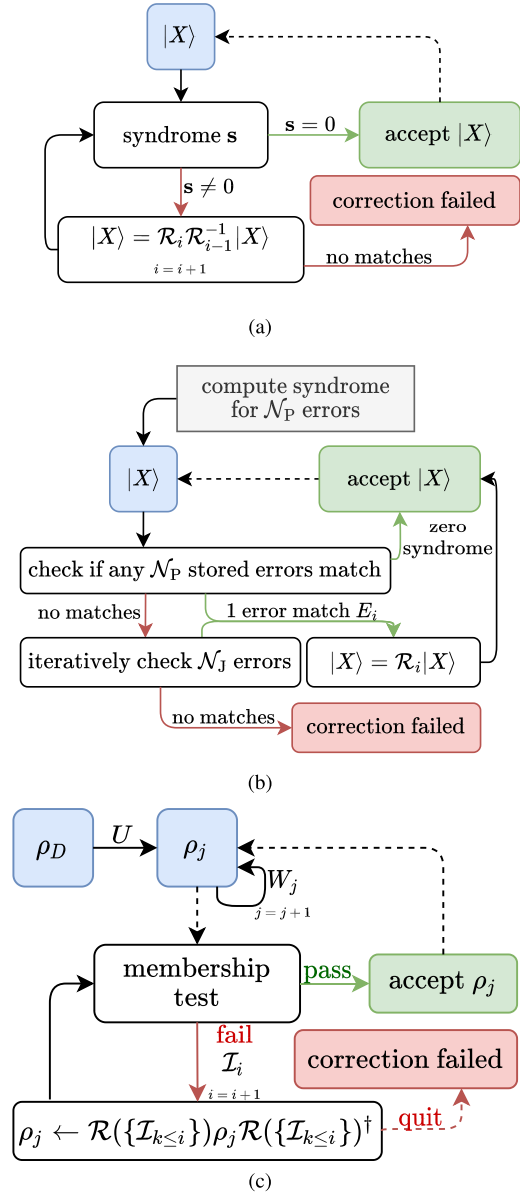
$|X\rangle$

syndrome $\mathbf{s}$

$\mathbf{s} = 0$

accept $|X\rangle$

$\mathbf{s} \neq 0$

correction failed

$|X\rangle = \mathcal{R}_i \mathcal{R}_{i-1}^{-1} |X\rangle$

$i = i + 1$

no matches

(a)

compute syndrome for $\mathcal{N}_{\mathrm{P}}$ errors

$|X\rangle$

accept $|X\rangle$

zero syndrome

check if any $\mathcal{N}_{\mathrm{P}}$ stored errors match

no matches

1 error match $E_i$

iteratively check $\mathcal{N}_{\mathrm{J}}$ errors

$|X\rangle = \mathcal{R}_i |X\rangle$

no matches

correction failed

(b)

$\rho_D$

$U$

$\rho_j$

$W_j$

$j = j + 1$

membership test

pass

accept $\rho_j$

fail

$\mathcal{I}_i$

$i = i + 1$

correction failed

$\rho_j \leftarrow \mathcal{R}(\{\mathcal{I}_{k \leq i}\}) \rho_j \mathcal{R}(\{\mathcal{I}_{k \leq i}\})^\dagger$

quit

(c)